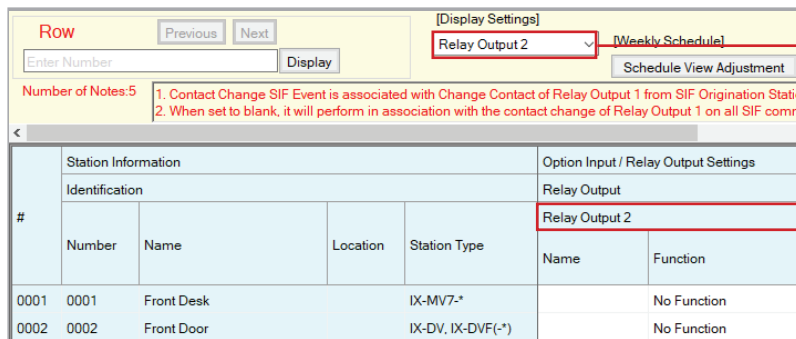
Row

Previous Next

Enter Number

Display

[Display Settings]

Relay Output 2

[Weekly Schedule]

Schedule View Adjustment

Number of Notes:5

1. Contact Change SIF Event is associated with Change Contact of Relay Output 1 from SIF Origination Stati

2. When set to blank, it will perform in association with the contact change of Relay Output 1 on all SIF comr

| # | Station Information | | | | Option Input / Relay Output Settings | |
|---|---|---|---|---|---|---|
| | Identification | | | | Relay Output | |
| | | | | | Relay Output 2 | |
| | Number | Name | Location | Station Type | Name | Function |
| 0001 | 0001 | Front Desk | | IX-MV7-* | | No Function |
| 0002 | 0002 | Front Door | | IX-DV, IX-DVF(-*) | | No Function |